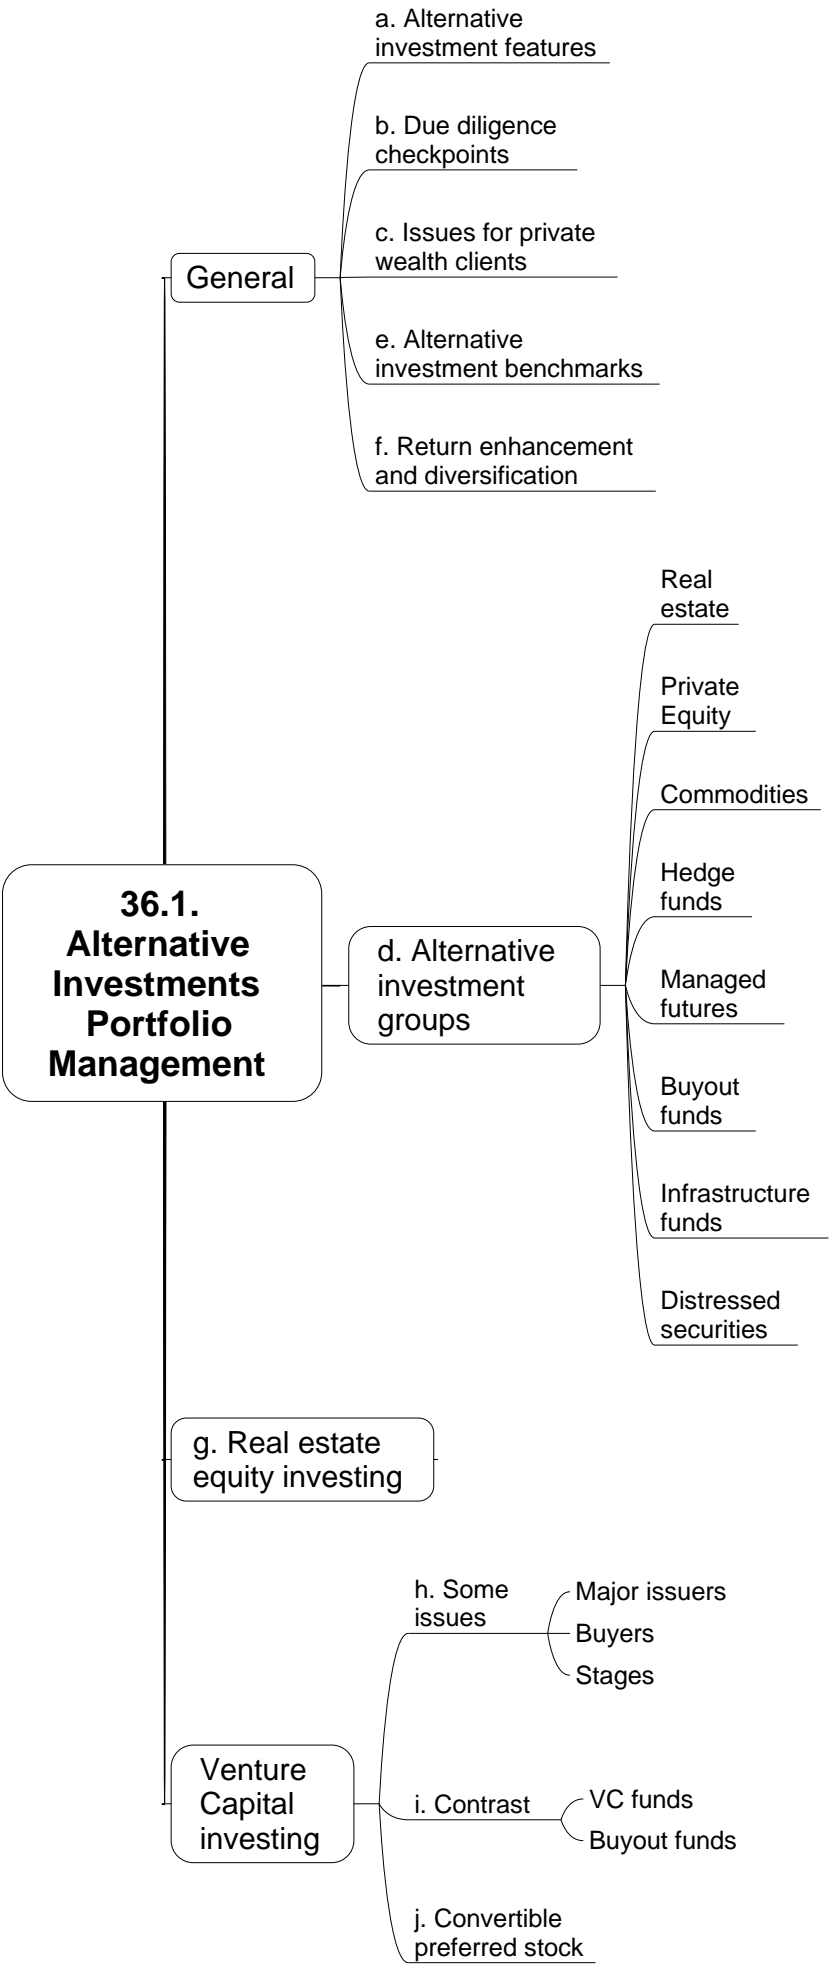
36.1. Alternative Investments Portfolio Management

General

a. Alternative investment features

b. Due diligence checkpoints

c. Issues for private wealth clients

e. Alternative investment benchmarks

f. Return enhancement and diversification

d. Alternative investment groups

Real estate

Private Equity

Commodities

Hedge funds

Managed futures

Buyout funds

Infrastructure funds

Distressed securities

g. Real estate equity investing

Venture Capital investing

h. Some issues

Major issuers

Buyers

Stages

i. Contrast

VC funds

Buyout funds

j. Convertible preferred stock